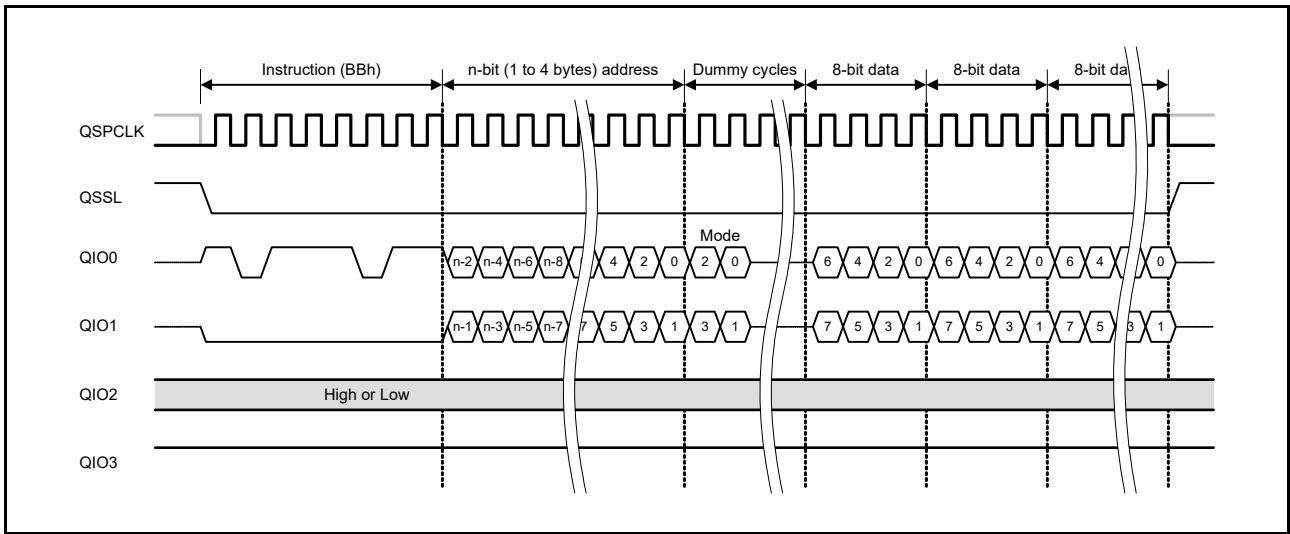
Instruction (BBh)
n-bit (1 to 4 bytes) address
Dummy cycles
8-bit data
8-bit data
8-bit da

QSPCLK

QSSL

Mode

QIO0
n-2 n-4 n-6 n-8 4 2 0 2 0 6 4 2 0 6 4 2 0 6 4 0

QIO1
n-1 n-3 n-5 n-7 7 5 3 1 3 1 7 5 3 1 7 5 3 1 7 5 3 1

QIO2
High or Low

QIO3